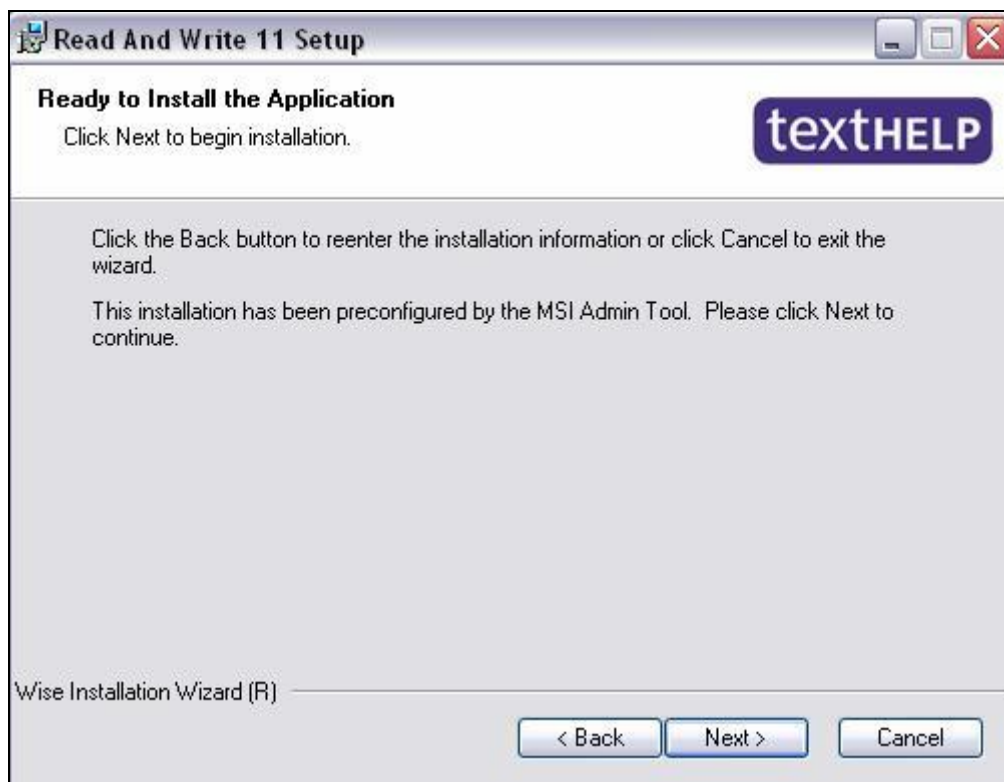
Read And Write 11 Setup

Ready to Install the Application

Click Next to begin installation.

texthelp

Click the Back button to reenter the installation information or click Cancel to exit the wizard.

This installation has been preconfigured by the MSI Admin Tool. Please click Next to continue.

Wise Installation Wizard (R)

< Back

Next >

Cancel